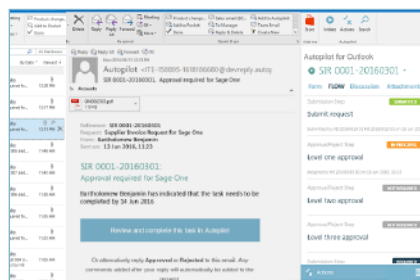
Autopilot <IT1-150005-1631000@devreply.autop
SIR 0001-20160301: Approval required for Sage One

Reference: SIR 0001-20160301
Request: Supplier Invoice Request for Sage One
Step: Level one approval
From: Bartholomew Benjamin
Sent on: 13 Jan 2016, 13:25

SIR 0001-20160301:
Approval required for Sage One

Bartholomew Benjamin has indicated that the task needs to be completed by 14 Jan 2016

Review and complete this task in Autopilot

Or alternatively reply Approved or Rejected to this email. Any comments added after your reply will automatically be added to the

Autopilot for Outlook
SIR 0001-20160301
Form FLOW Discussion Attachments

Submit request

Level one approval

Level two approval

Level three approval

Reply
Reply All
Forward
Meeting
Team Email
Reply & Delete
Create New
Move
Rules
Unread
Quick Steps
Send to OneNote
Tags
Share
Find
Zoom
Autopilot
Unread
Unread
Actions
Search